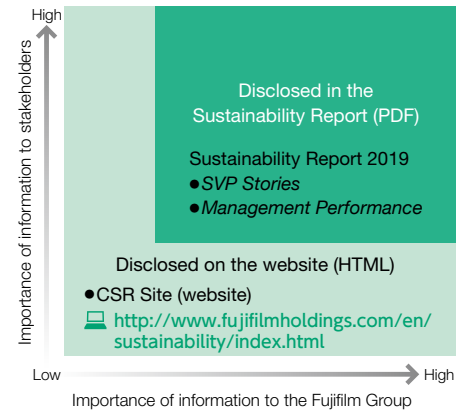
High

Importance of information to stakeholders

Disclosed in the Sustainability Report (PDF)

Sustainability Report 2019
●SVP Stories
●Management Performance

Disclosed on the website (HTML)

●CSR Site (website)
http://www.fujifilmholdings.com/en/sustainability/index.html

Low

High

Importance of information to the Fujifilm Group